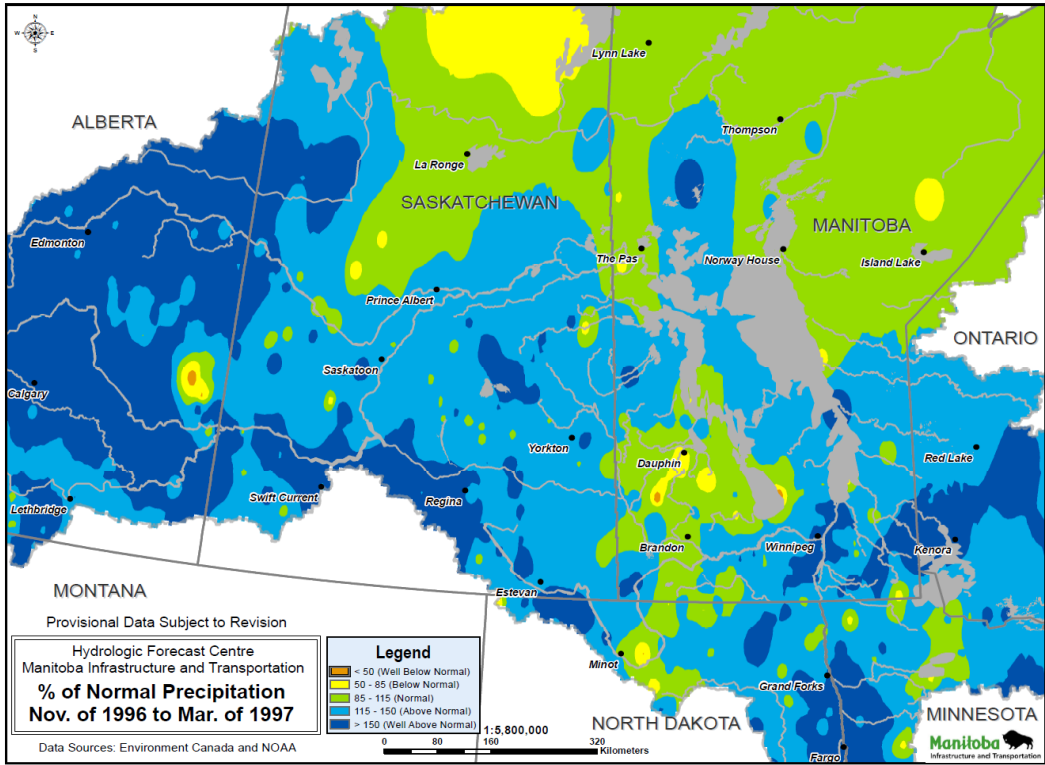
N
W E
S

ALBERTA

Lynn Lake

Thompson

La Ronge

SASKATCHEWAN

MANITOBA

Edmonton

The Pas

Norway House

Island Lake

Prince Albert

ONTARIO

Saskatoon

Calgary

Yorkton

Dauphin

Red Lake

Swift Current

Regina

Lethbridge

Brandon

Winnipeg

Kenora

MONTANA

Estevan

Provisional Data Subject to Revision

Hydrologic Forecast Centre
Manitoba Infrastructure and Transportation

% of Normal Precipitation
Nov. of 1996 to Mar. of 1997

Legend

| |
|---|
| < 50 (Well Below Normal) |
| 50 - 85 (Below Normal) |
| 85 - 115 (Normal) |
| 115 - 150 (Above Normal) |
| > 150 (Well Above Normal) |

Minot

Grand Forks

NORTH DAKOTA

MINNESOTA

1:5,800,000

0 80 160 320
Kilometers

Fargo

Data Sources: Environment Canada and NOAA

Manitoba
Infrastructure and Transportation